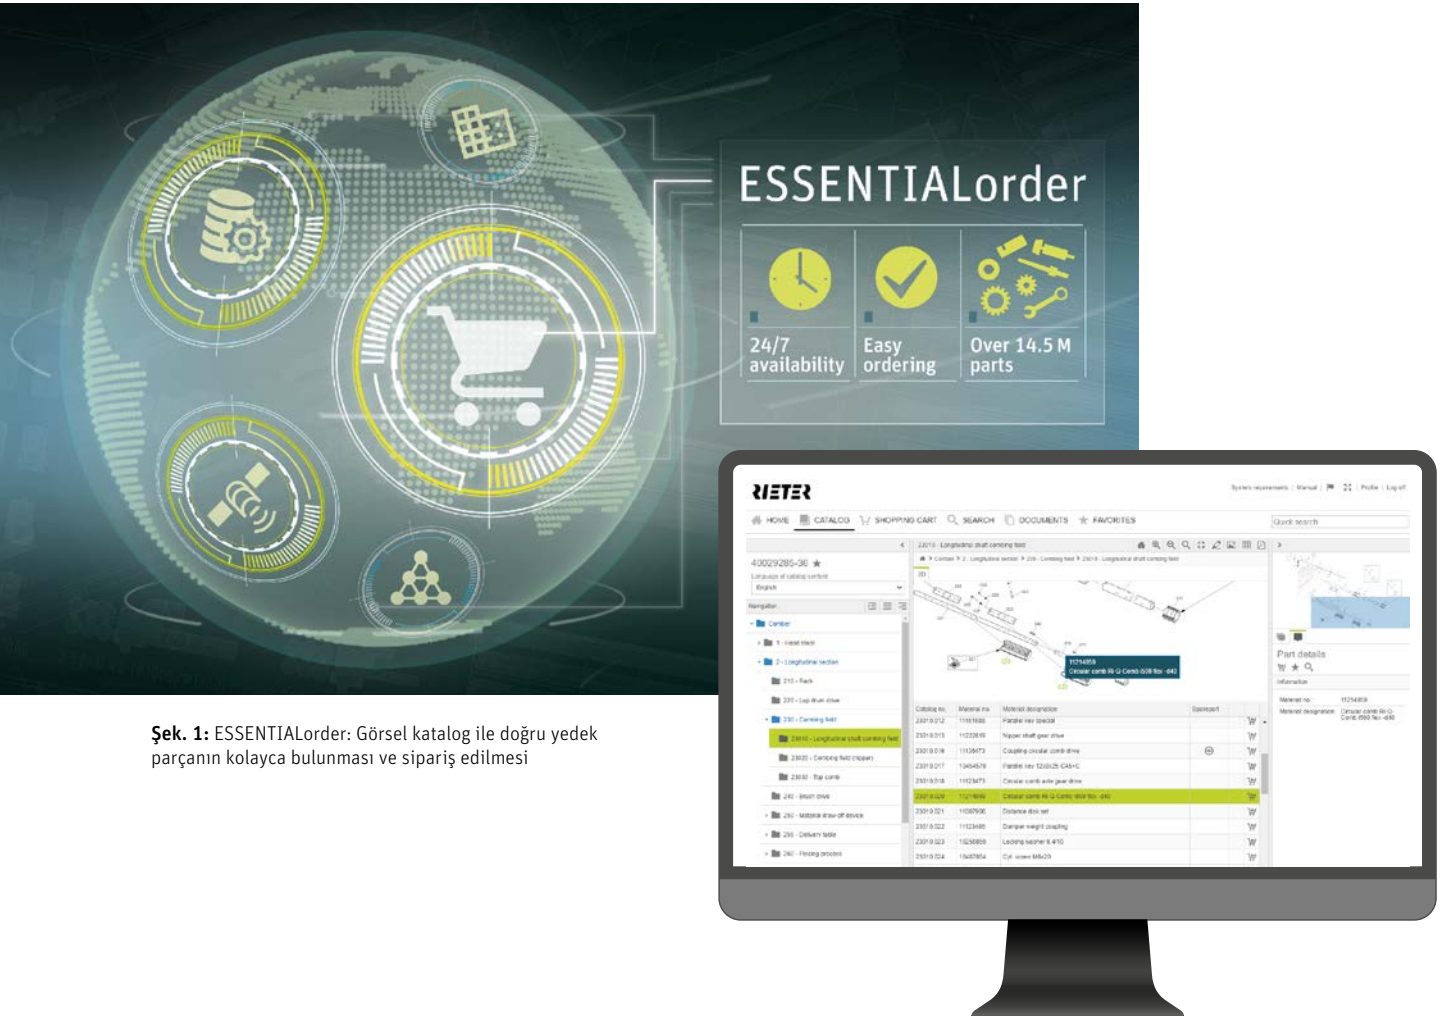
ESSENTIALorder

24/7 availability

Easy ordering

Over 14.5 M parts

RIETER

System requirements | Manual | Profile | Log off

HOME CATALOG SHOPPING CART SEARCH DOCUMENTS FAVORITES

Quick search

40029285-38

English

Navigation

Comber

1 - Feed stock

2 - Longitudinal section

210 - Rack

220 - Lap drum drive

230 - Combing field

23010 - Longitudinal shaft combing field

23020 - Combing field (nipper)

23030 - Top comb

240 - Brush drive

250 - Material draw-off device

255 - Delivery table

260 - Finding process

23010 - Longitudinal shaft combing field

11214959
Circular comb Ri-Q-Comb i500 flex -d40

| Catalog no. | Material no. | Material designation | Spare part |
|---|---|---|---|
| 23010.012 | 11181680 | Parallel key special | |
| 23010.015 | 11222616 | Nipper shaft gear drive | |
| 23010.016 | 11138473 | Coupling circular comb drive | |
| 23010.017 | 10464578 | Parallel key 12x8x25 C45+C | |
| 23010.018 | 11123473 | Circular comb axle gear drive | |
| 23010.020 | 11214959 | Circular comb Ri-Q-Comb i500 flex -d40 | |
| 23010.021 | 11087936 | Distance disc set | |
| 23010.022 | 11123485 | Damper weight coupling | |
| 23010.023 | 10250858 | Locking washer fl. #10 | |
| 23010.024 | 10487854 | Cyl. screw M6x25 | |

Part details

Information

Material no. 11214959

Material designation Circular comb Ri-Q-Comb i500 flex -d40

Şek. 1: ESSENTIALorder: Görsel katalog ile doğru yedek parçanın kolayca bulunması ve sipariş edilmesi